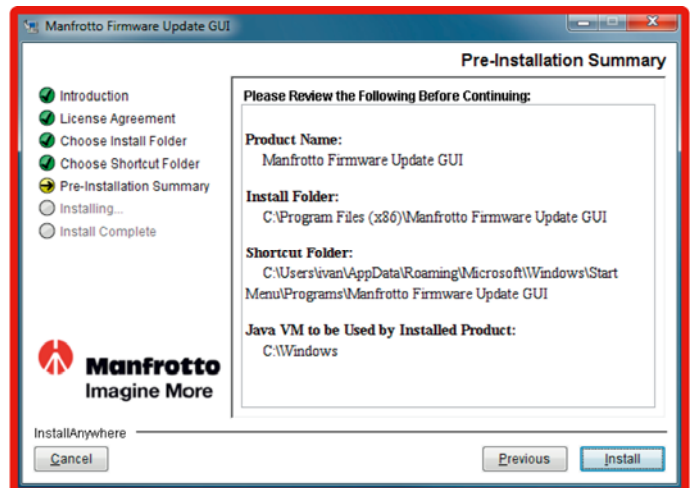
Manfrotto Firmware Update GUI

Pre-Installation Summary

Introduction
License Agreement
Choose Install Folder
Choose Shortcut Folder
Pre-Installation Summary
Installing...
Install Complete

Please Review the Following Before Continuing:

Product Name:
Manfrotto Firmware Update GUI

Install Folder:
C:\Program Files (x86)\Manfrotto Firmware Update GUI

Shortcut Folder:
C:\Users\ivan\AppData\Roaming\Microsoft\Windows\Start Menu\Programs\Manfrotto Firmware Update GUI

Java VM to be Used by Installed Product:
C:\Windows

Manfrotto
Imagine More

InstallAnywhere

Cancel

Previous

Install